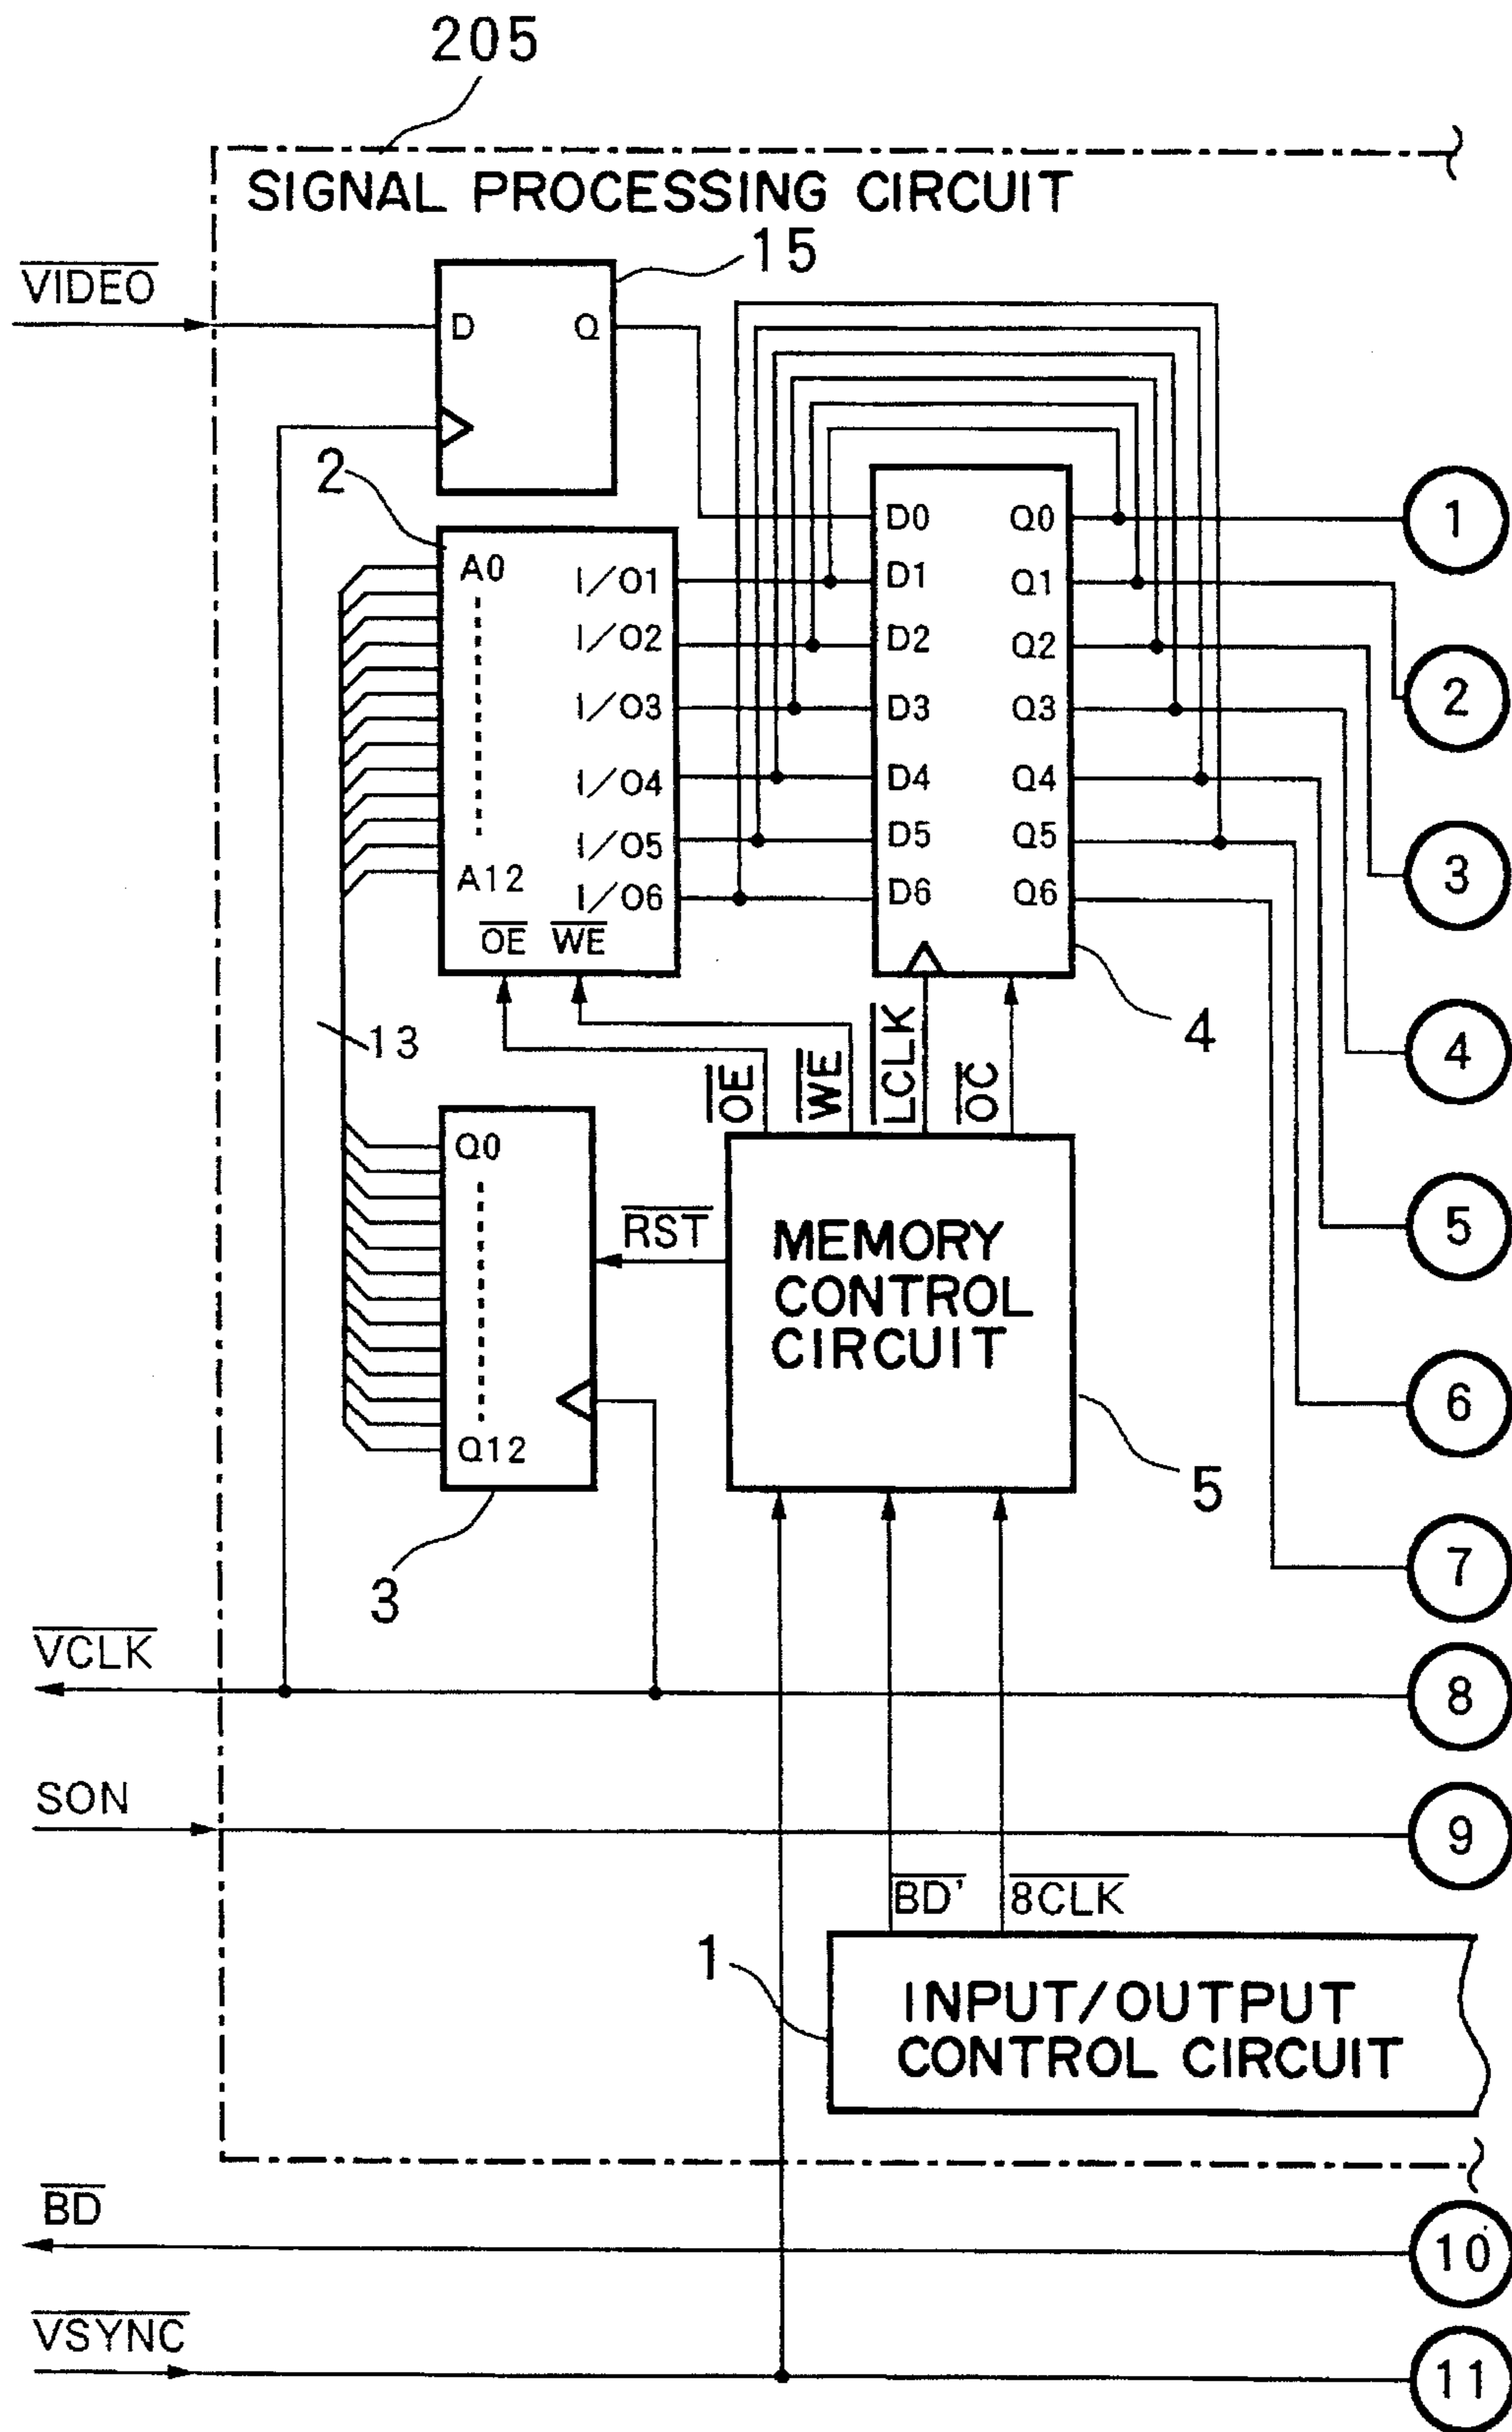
205

SIGNAL PROCESSING CIRCUIT

$\overline{VIDEO}$

15

D Q

2

A0 I/O1 I/O2 I/O3 I/O4 I/O5 A12 I/O6 $\overline{OE}$ $\overline{WE}$

D0 Q0 D1 Q1 D2 Q2 D3 Q3 D4 Q4 D5 Q5 D6 Q6

1 2 3 4 5 6 7

4

13

$\overline{OE}$ $\overline{WE}$ $\overline{LCLK}$ $\overline{OC}$

Q0

Q12

$\overline{RST}$

MEMORY CONTROL CIRCUIT

5

3

$\overline{VCLK}$

8

SON

9

$\overline{BD'}$ $\overline{8CLK}$

1

INPUT/OUTPUT CONTROL CIRCUIT

$\overline{BD}$

10

$\overline{VSYNC}$

11